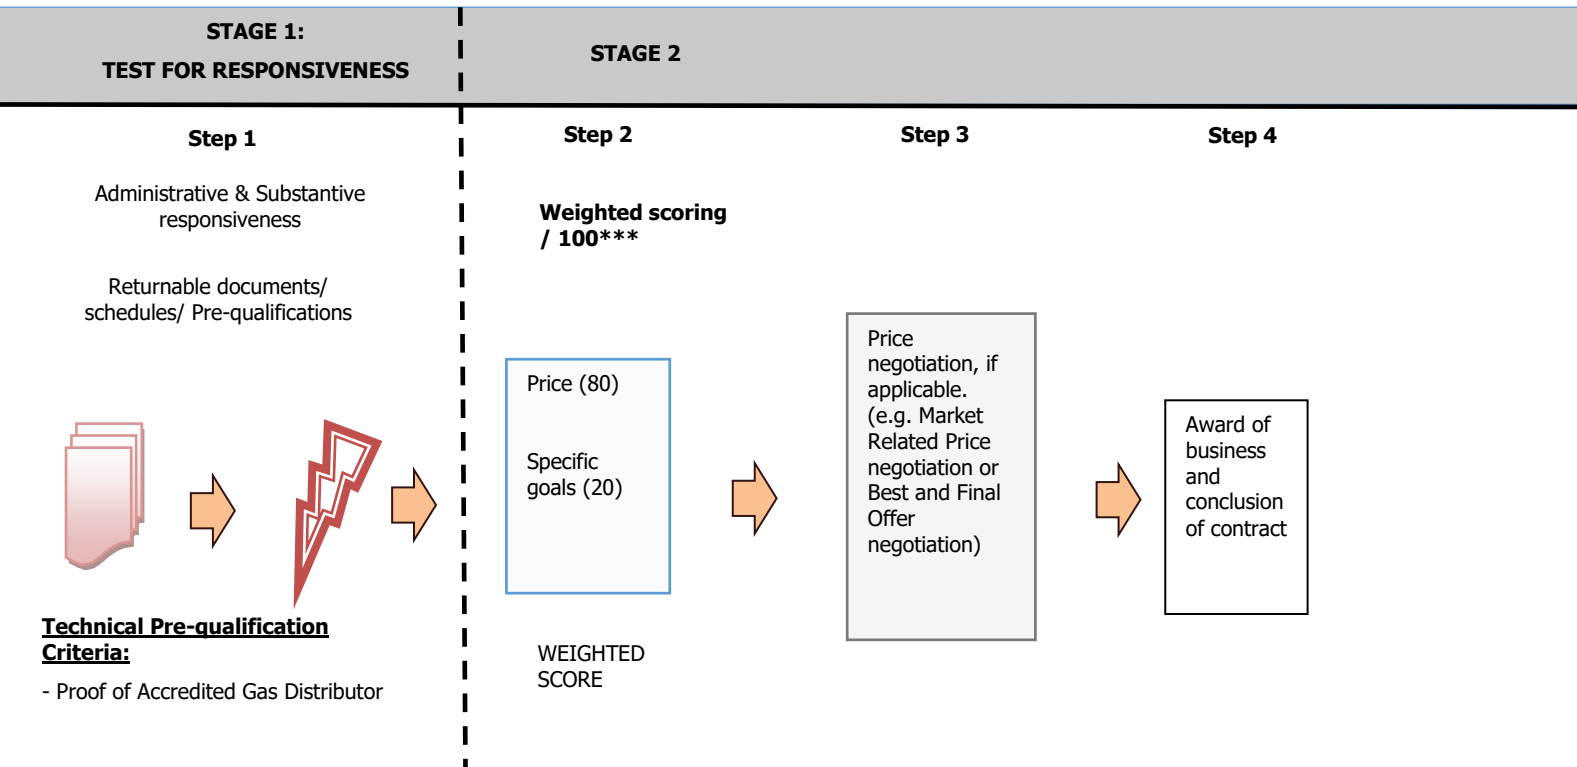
STAGE 1:
TEST FOR RESPONSIVENESS

STAGE 2

Step 1

Administrative & Substantive responsiveness

Returnable documents/ schedules/ Pre-qualifications

Technical Pre-qualification Criteria:

- Proof of Accredited Gas Distributor

Step 2

Weighted scoring / 100***

Price (80)

Specific goals (20)

WEIGHTED SCORE

Step 3

Price negotiation, if applicable. (e.g. Market Related Price negotiation or Best and Final Offer negotiation)

Step 4

Award of business and conclusion of contract